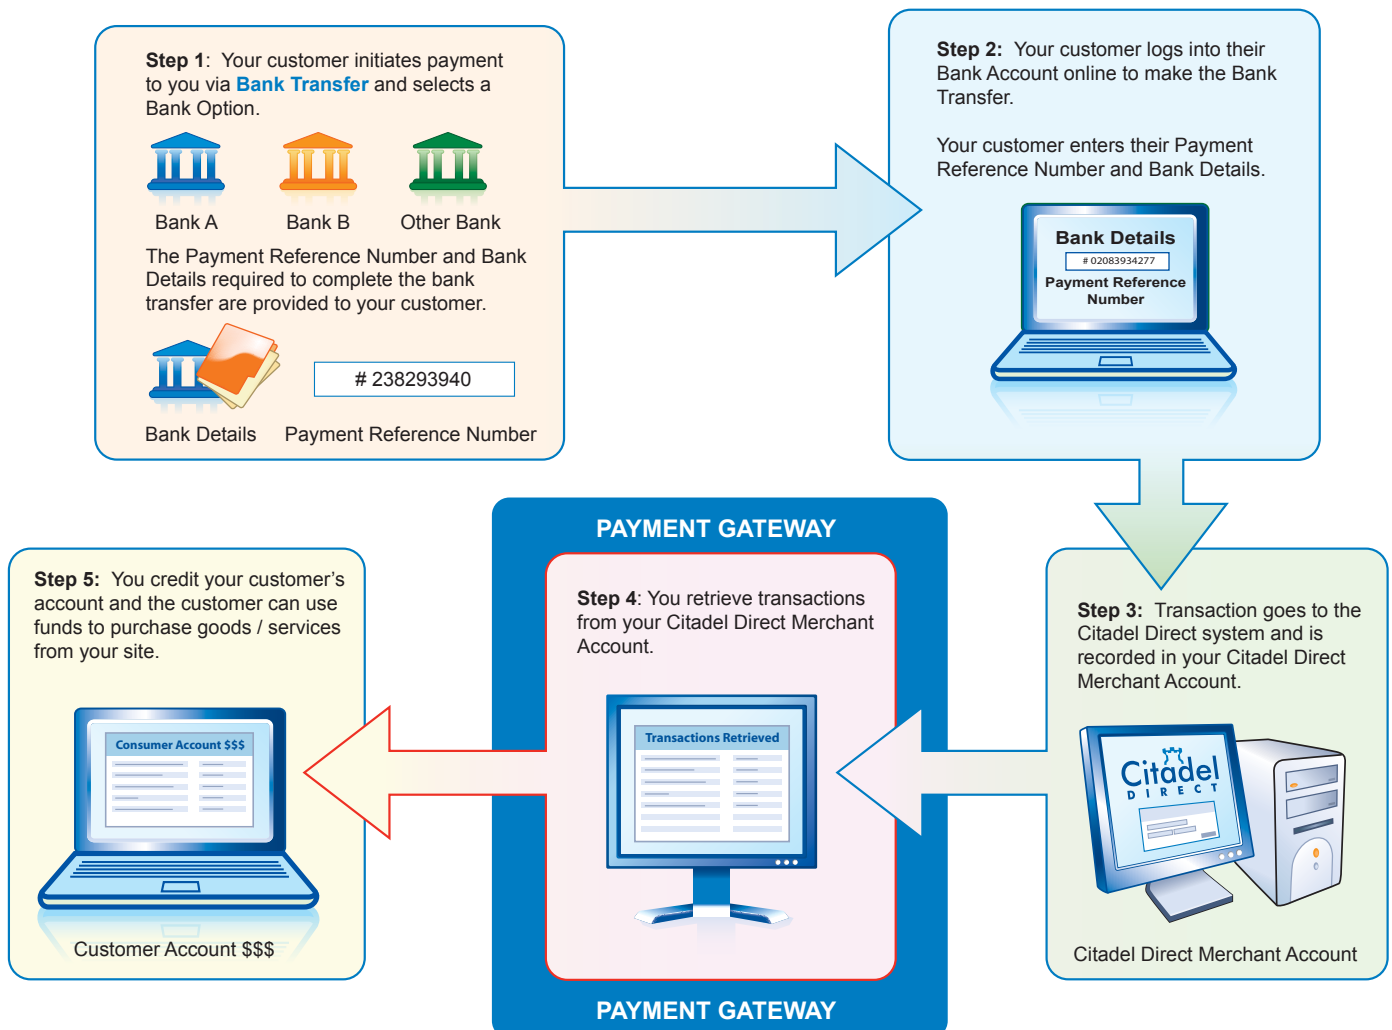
**Step 1**: Your customer initiates payment to you via **Bank Transfer** and selects a Bank Option.

Bank A

Bank B

Other Bank

The Payment Reference Number and Bank Details required to complete the bank transfer are provided to your customer.

# 238293940

Bank Details

Payment Reference Number

**Step 2:** Your customer logs into their Bank Account online to make the Bank Transfer.

Your customer enters their Payment Reference Number and Bank Details.

**Bank Details**

# 02083934277

**Payment Reference Number**

**PAYMENT GATEWAY**

**Step 5:** You credit your customer's account and the customer can use funds to purchase goods / services from your site.

Consumer Account $$$

Customer Account $$$

**Step 4**: You retrieve transactions from your Citadel Direct Merchant Account.

Transactions Retrieved

**Step 3:** Transaction goes to the Citadel Direct system and is recorded in your Citadel Direct Merchant Account.

Citadel DIRECT

Citadel Direct Merchant Account

**PAYMENT GATEWAY**